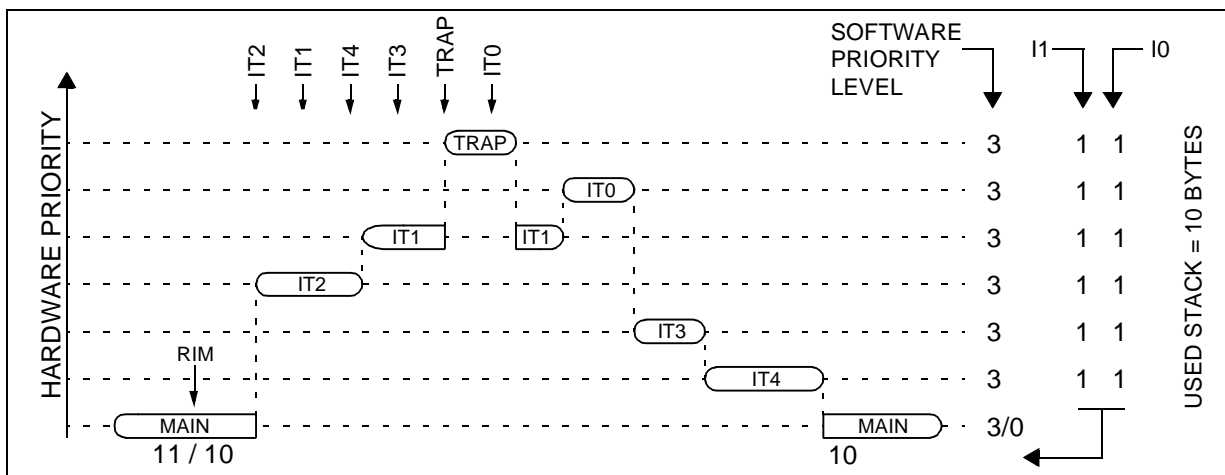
IT2 IT1 IT4 IT3 TRAP IT0

SOFTWARE PRIORITY LEVEL

I1 I0

HARDWARE PRIORITY

TRAP 3 1 1

IT0 3 1 1

IT1 IT1 3 1 1

IT2 3 1 1

IT3 3 1 1

RIM

IT4 3 1 1

MAIN MAIN 3/0

11 / 10 10

USED STACK = 10 BYTES